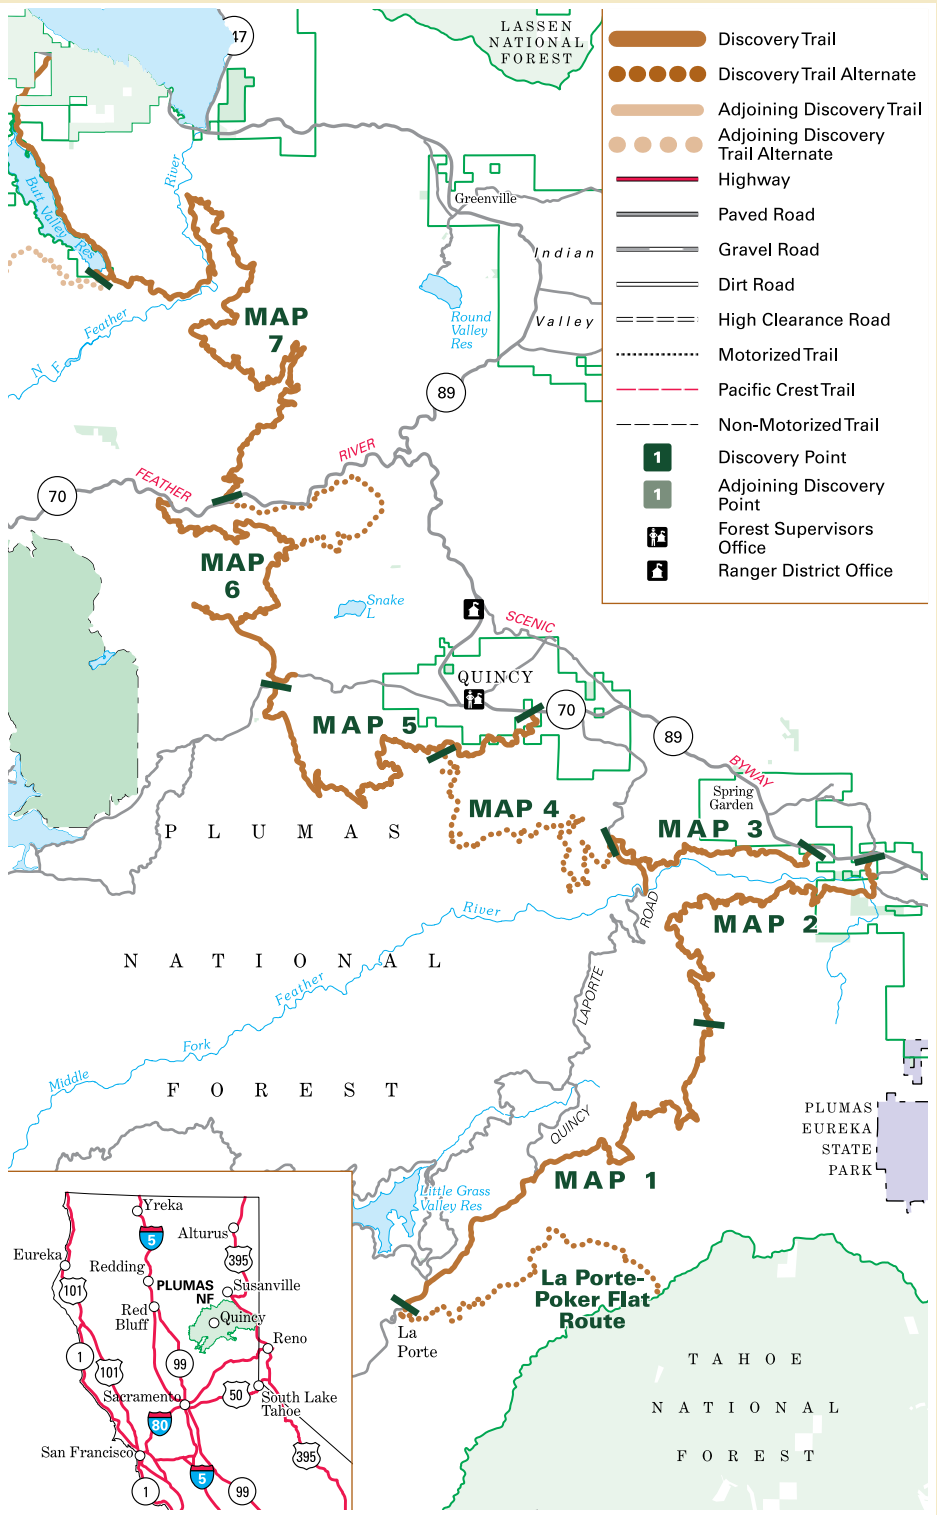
147

LASSEN NATIONAL FOREST

Discovery Trail
Discovery Trail Alternate
Adjoining Discovery Trail
Adjoining Discovery Trail Alternate
Highway
Paved Road
Gravel Road
Dirt Road
High Clearance Road
Motorized Trail
Pacific Crest Trail
Non-Motorized Trail
1 Discovery Point
1 Adjoining Discovery Point
Forest Supervisors Office
Ranger District Office

Butt Valley Res

River

Greenville

Indian

Valley

Round Valley Res

Feather

N. F.

MAP 7

89

70

FEATHER

RIVER

MAP 6

Snake L

SCENIC

QUINCY

70

89

MAP 5

BYWAY

Spring Garden

MAP 4

MAP 3

P L U M A S

ROAD

River

MAP 2

N A T I O N A L

Feather

LAPORTE

Fork

Middle

F O R E S T

QUINCY

PLUMAS EUREKA STATE PARK

MAP 1

Little Grass Valley Res

La Porte-Poker Flat Route

La Porte

T A H O E

N A T I O N A L

F O R E S T

Yreka
5
Alturus
395
Eureka
Redding
101
PLUMAS NF
Susanville
Red Bluff
Quincy
Reno
1
101
99
Sacramento
50
South Lake Tahoe
80
San Francisco
395
5
1
99